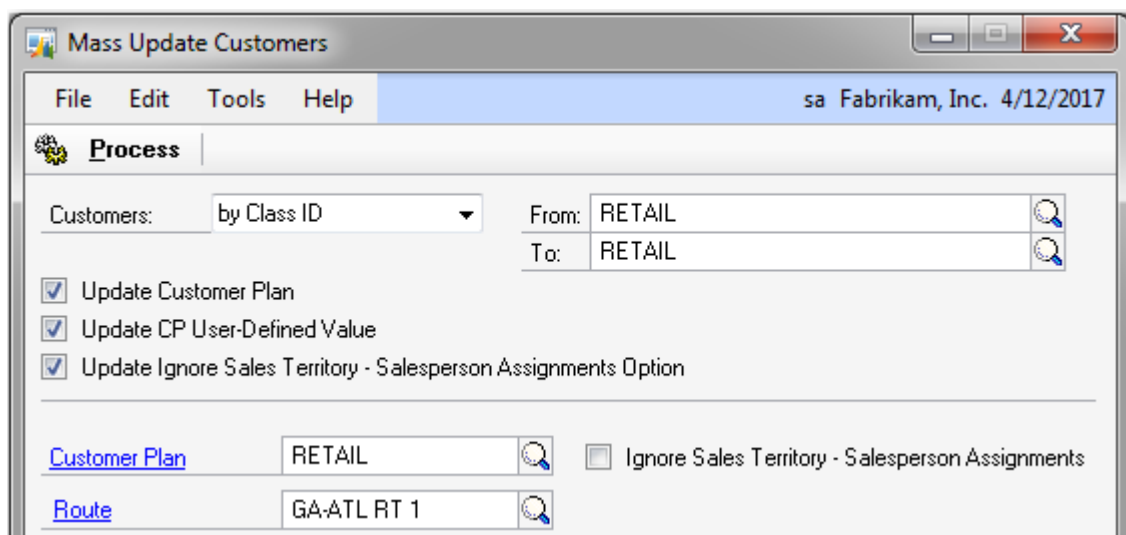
Mass Update Customers

File Edit Tools Help

sa Fabrikam, Inc. 4/12/2017

Process

Customers: by Class ID

From: RETAIL

To: RETAIL

Update Customer Plan

Update CP User-Defined Value

Update Ignore Sales Territory - Salesperson Assignments Option

Customer Plan RETAIL

Ignore Sales Territory - Salesperson Assignments

Route GA-ATL RT 1